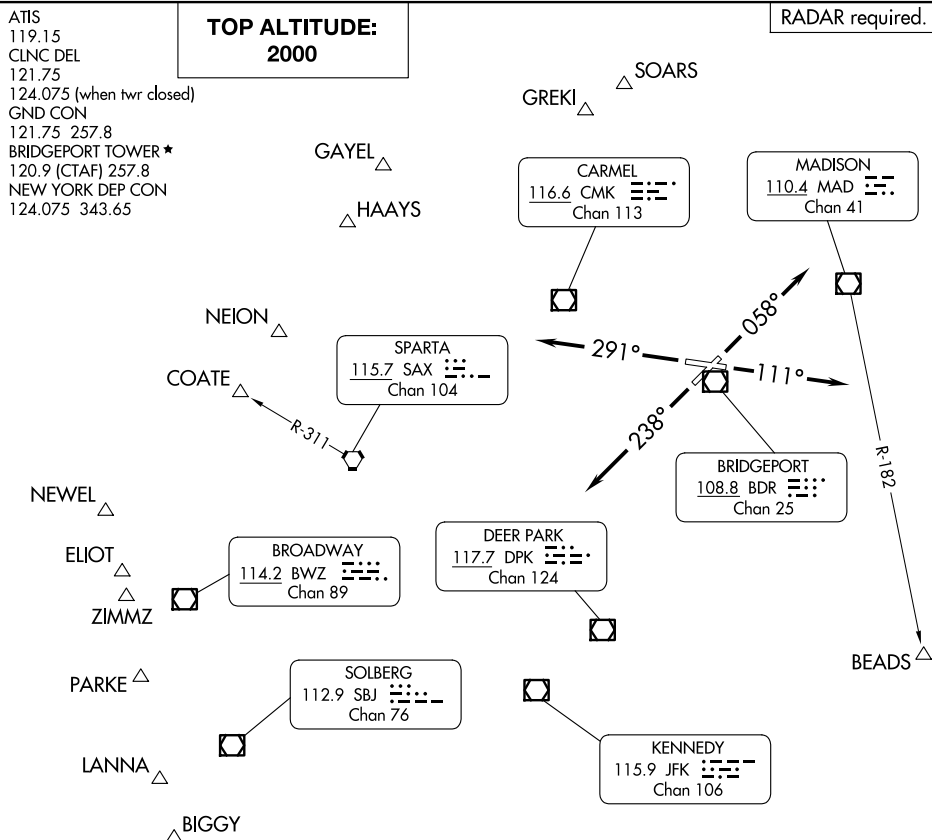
ATIS
119.15
CLNC DEL
121.75
124.075 (when twr closed)
GND CON
121.75 257.8
BRIDGEPORT TOWER ★
120.9 (CTAF) 257.8
NEW YORK DEP CON
124.075 343.65

TOP ALTITUDE:
2000

RADAR required.

SOARS

GREKI

GAYEL

HAAYS

CARMEL
116.6 CMK
Chan 113

MADISON
110.4 MAD
Chan 41

NEION

SPARTA
115.7 SAX
Chan 104

COATE

R-311

058°

291°

111°

238°

BRIDGEPORT
108.8 BDR
Chan 25

R-182

NEWEL

ELIOT

ZIMMZ

BROADWAY
114.2 BWZ
Chan 89

DEER PARK
117.7 DPK
Chan 124

BEADS

PARKE

SOLBERG
112.9 SBJ
Chan 76

LANNA

KENNEDY
115.9 JFK
Chan 106

BIGGY